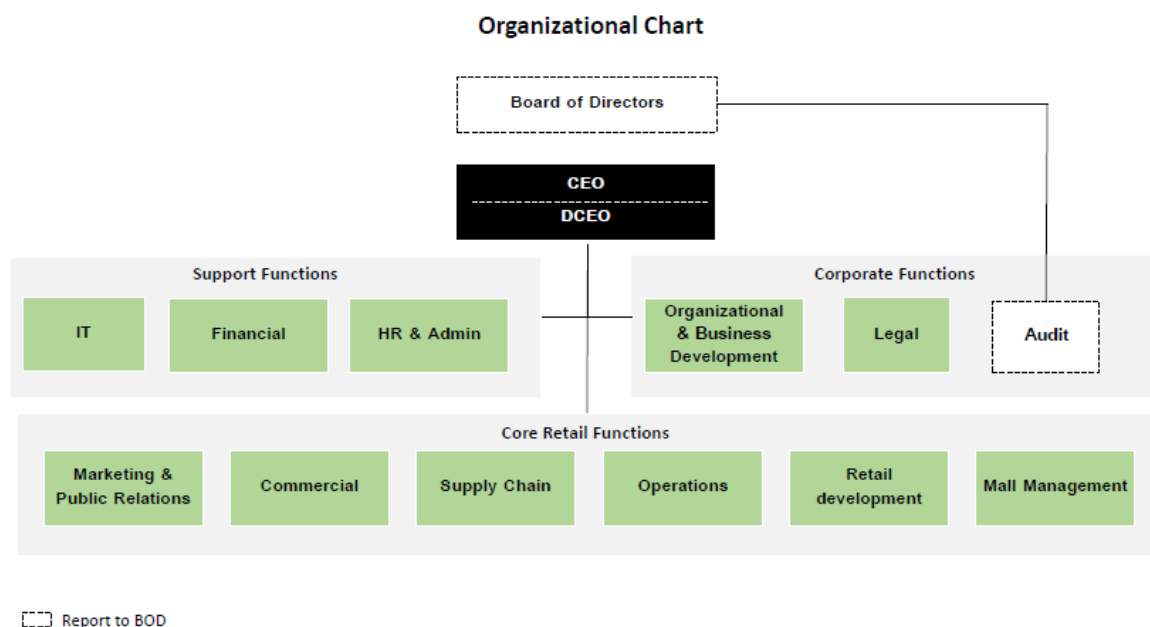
Organizational Chart

Board of Directors

CEO

DCEO

Support Functions

IT

Financial

HR & Admin

Corporate Functions

Organizational & Business Development

Legal

Audit

Core Retail Functions

Marketing & Public Relations

Commercial

Supply Chain

Operations

Retail development

Mall Management

Report to BOD